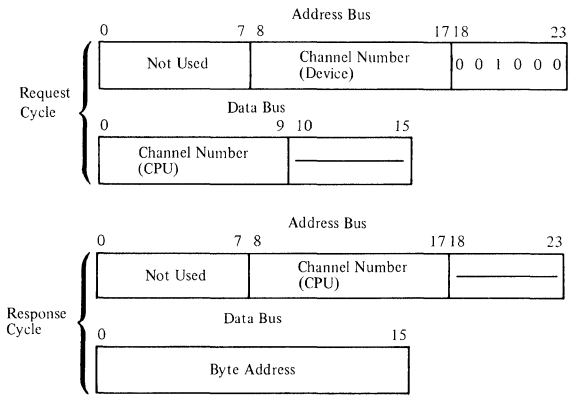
Address Bus

0 7 8 17 18 23

Not Used

Channel Number (Device)

0 0 1 0 0 0

Request Cycle

Data Bus

0 9 10 15

Channel Number (CPU)

Address Bus

0 7 8 17 18 23

Not Used

Channel Number (CPU)

Response Cycle

Data Bus

0 15

Byte Address